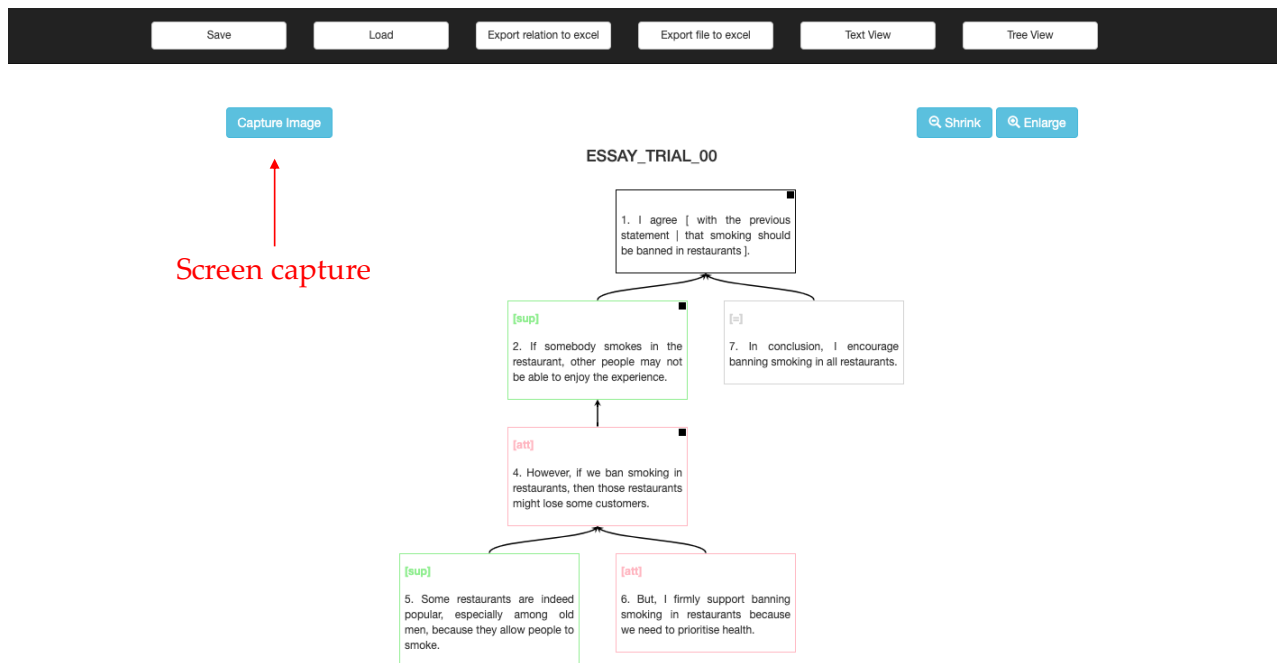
Save Load Export relation to excel Export file to excel Text View Tree View

Capture Image

Screen capture

Shrink Enlarge

ESSAY_TRIAL_00

1. I agree [ with the previous statement | that smoking should be banned in restaurants ].

[sup]

2. If somebody smokes in the restaurant, other people may not be able to enjoy the experience.

[=]

7. In conclusion, I encourage banning smoking in all restaurants.

[att]

4. However, if we ban smoking in restaurants, then those restaurants might lose some customers.

[sup]

5. Some restaurants are indeed popular, especially among old men, because they allow people to smoke.

[att]

6. But, I firmly support banning smoking in restaurants because we need to prioritise health.